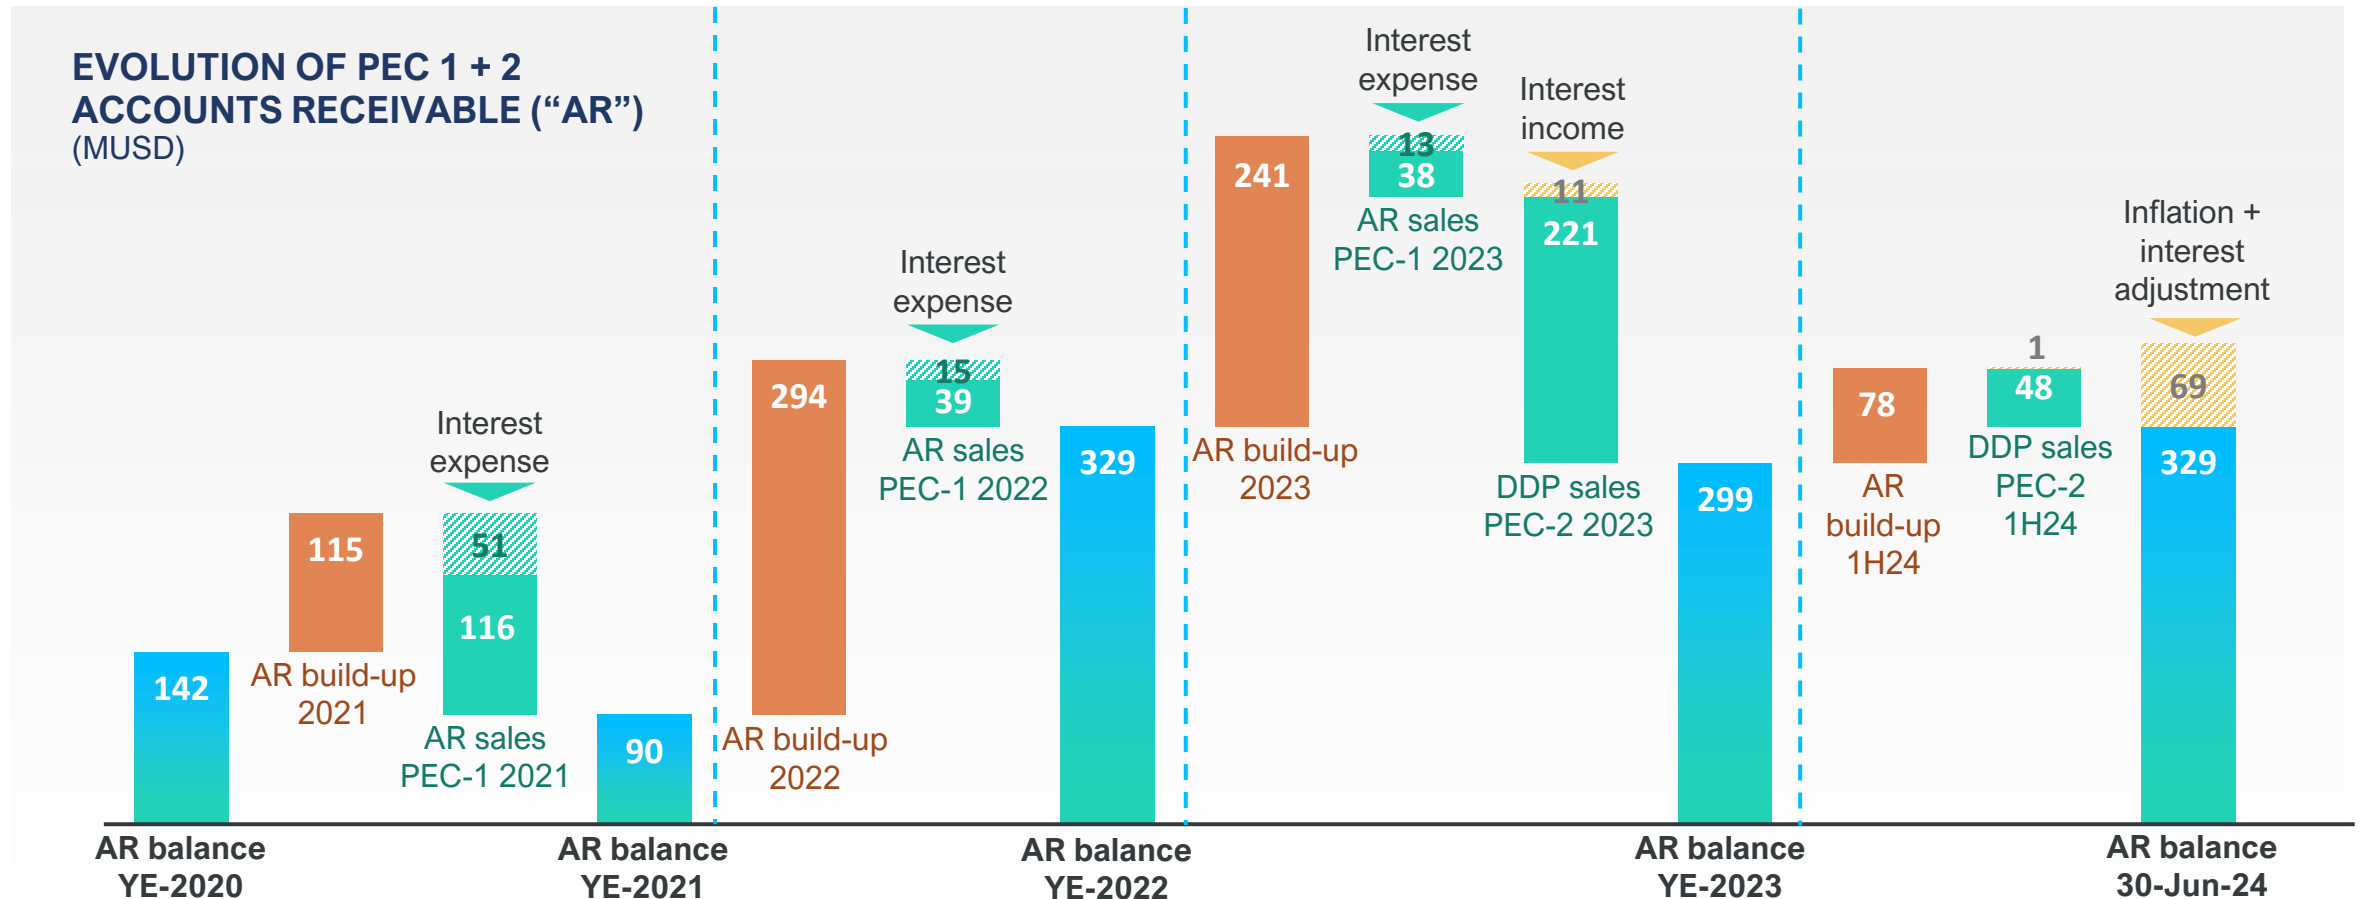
EVOLUTION OF PEC 1 + 2 ACCOUNTS RECEIVABLE ("AR")
(MUSD)

142
115
AR build-up 2021
Interest expense
51
116
AR sales PEC-1 2021
90
294
AR build-up 2022
Interest expense
15
39
AR sales PEC-1 2022
329
241
AR build-up 2023
Interest expense
13
38
AR sales PEC-1 2023
Interest income
11
221
DDP sales PEC-2 2023
299
78
AR build-up 1H24
1
48
DDP sales PEC-2 1H24
Inflation + interest adjustment
69
329

AR balance YE-2020
AR balance YE-2021
AR balance YE-2022
AR balance YE-2023
AR balance 30-Jun-24